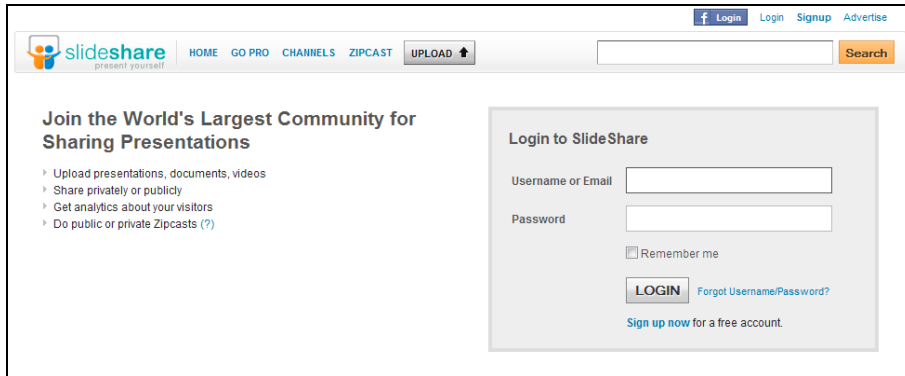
f Login Login Signup Advertise

slideshare present yourself

HOME GO PRO CHANNELS ZIPCAST UPLOAD

Search

Join the World's Largest Community for Sharing Presentations

Upload presentations, documents, videos
Share privately or publicly
Get analytics about your visitors
Do public or private Zipcasts (?)

Login to SlideShare

Username or Email

Password

Remember me

LOGIN Forgot Username/Password?

Sign up now for a free account.